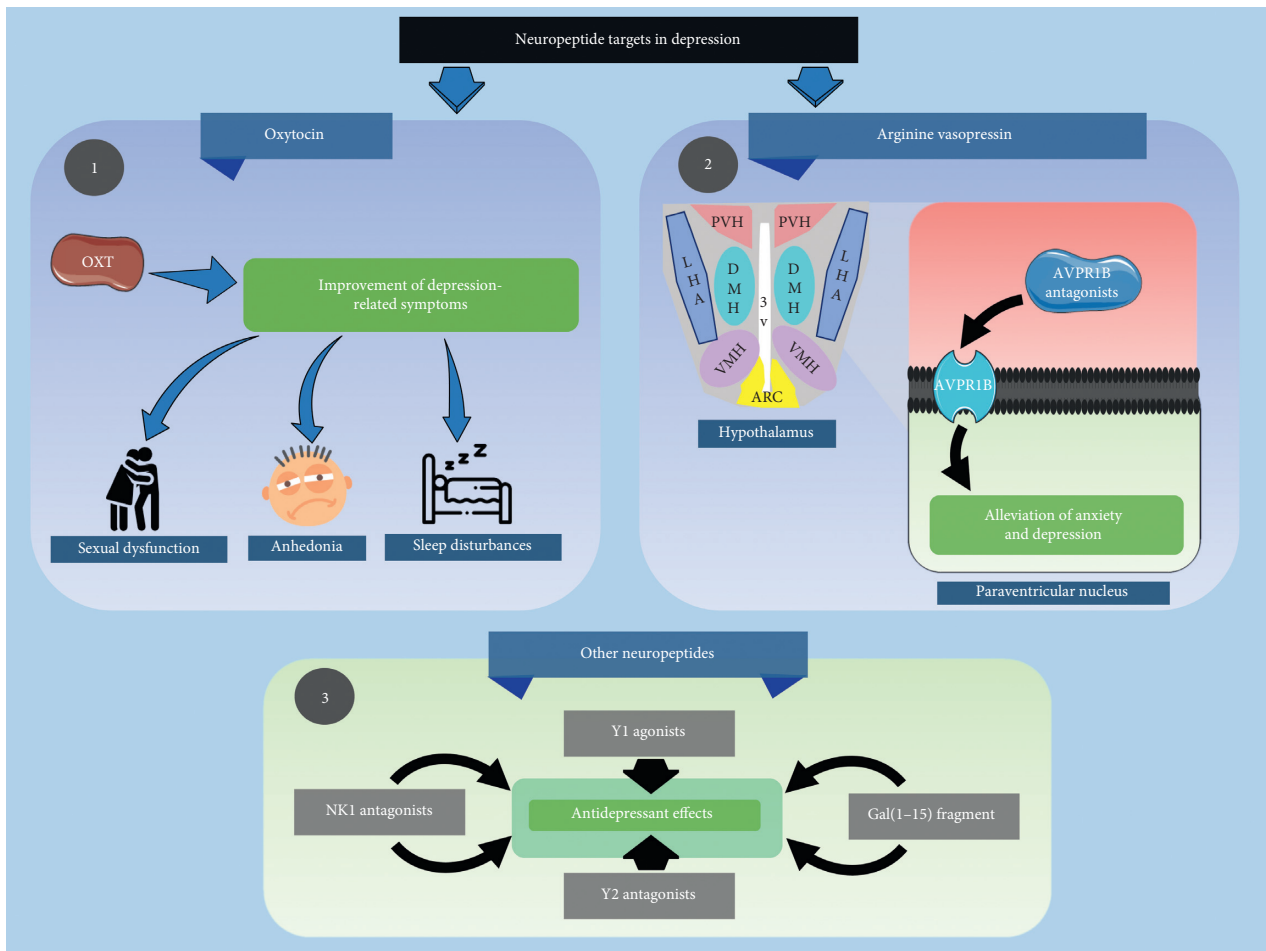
Neuropeptide targets in depression

Oxytocin

1

OXT

Improvement of depression-related symptoms

Sexual dysfunction

Anhedonia

Sleep disturbances

Arginine vasopressin

2

PVH

PVH

L H A

D M H

3 v

D M H

L H A

VMH

VMH

ARC

Hypothalamus

AVPR1B antagonists

AVPR1B

Alleviation of anxiety and depression

Paraventricular nucleus

Other neuropeptides

3

Y1 agonists

NK1 antagonists

Antidepressant effects

Gal(1–15) fragment

Y2 antagonists